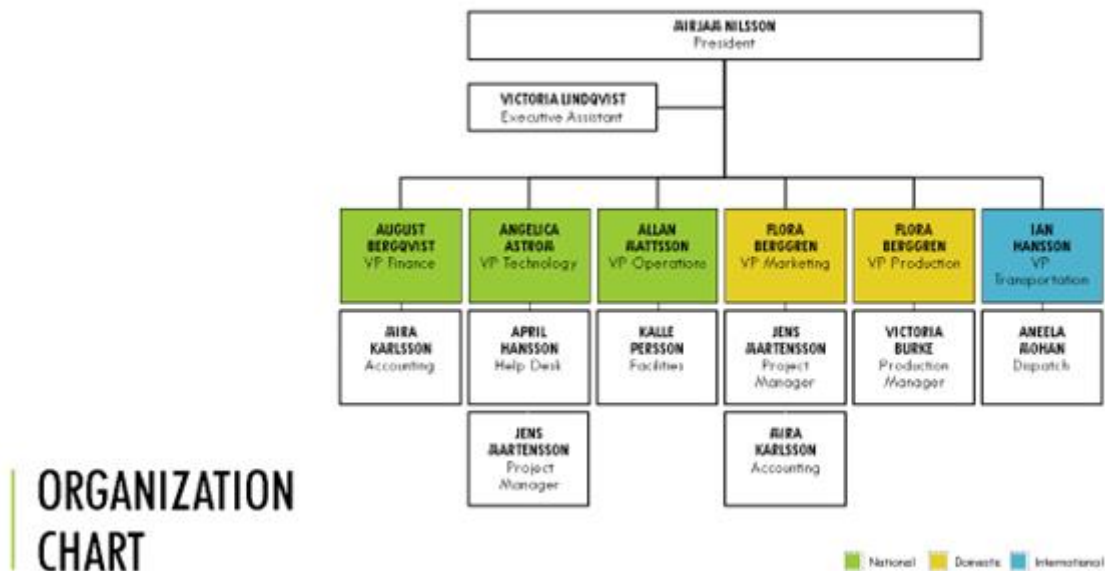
MIRJAM NILSSON
President

VICTORIA LINDQVIST
Executive Assistant

AUGUST BERGQVIST
VP Finance

ANGELICA ASTROM
VP Technology

ALLAN MATTSSON
VP Operations

FLORA BERGGREN
VP Marketing

FLORA BERGGREN
VP Production

IAN HANSSON
VP Transportation

MIRA KARLSSON
Accounting

APRIL HANSSON
Help Desk

KALLE PERSSON
Facilities

JENS MARTENSSON
Project Manager

VICTORIA BURKE
Production Manager

ANEELA MOHAN
Dispatch

JENS MARTENSSON
Project Manager

MIRA KARLSSON
Accounting

ORGANIZATION CHART

National Domestic International